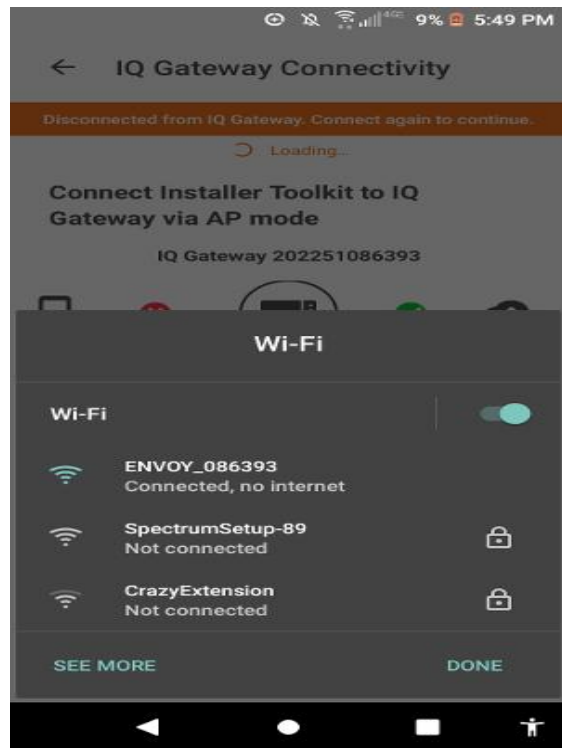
9% 5:49 PM

IQ Gateway Connectivity

Disconnected from IQ Gateway. Connect again to continue.

Loading...

Connect Installer Toolkit to IQ Gateway via AP mode

IQ Gateway 202251086393

Wi-Fi

Wi-Fi

ENVOY_086393
Connected, no internet

SpectrumSetup-89
Not connected

CrazyExtension
Not connected

SEE MORE

DONE